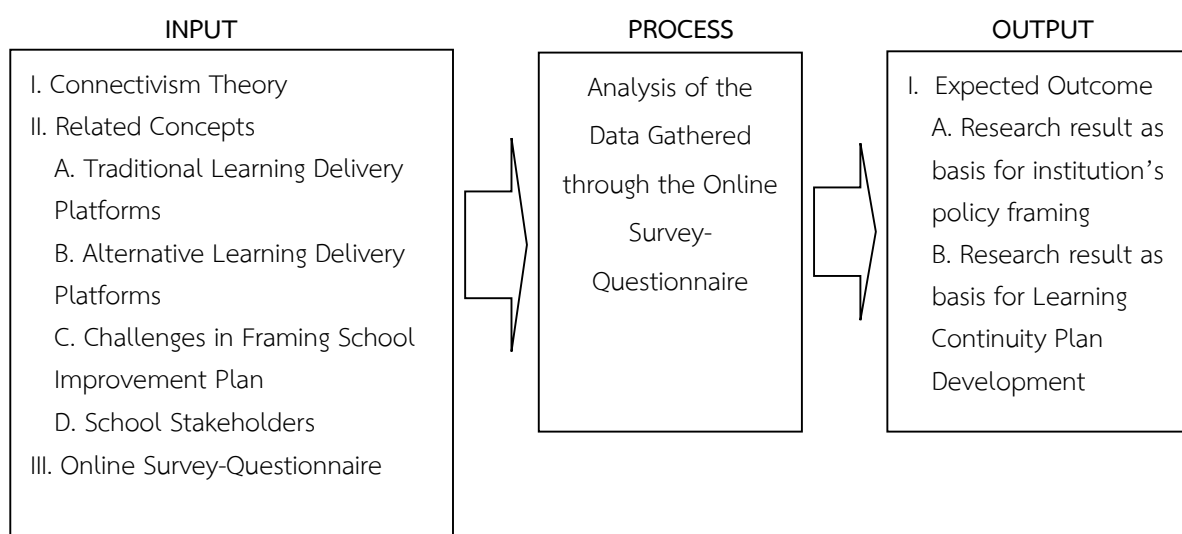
INPUT

I. Connectivism Theory
II. Related Concepts
A. Traditional Learning Delivery Platforms
B. Alternative Learning Delivery Platforms
C. Challenges in Framing School Improvement Plan
D. School Stakeholders
III. Online Survey-Questionnaire

PROCESS

Analysis of the Data Gathered through the Online Survey-Questionnaire

OUTPUT

I. Expected Outcome
A. Research result as basis for institution's policy framing
B. Research result as basis for Learning Continuity Plan Development